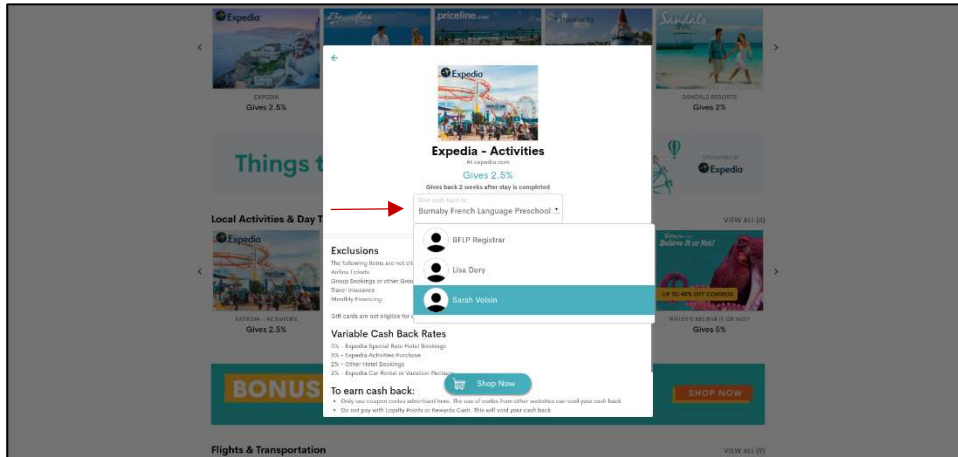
Expedia
Carnival
priceline.com
Sandals

EXPEDIA
Gives 2.5%

SANDALS RESORTS
Gives 2%

Things t

Expedia

Local Activities & Day T

VIEW ALL (6)

Expedia

Ripley's Believe It or Not!

UP TO 40% OFF COMBOS

EXPEDIA - ACTIVITIES
Gives 2.5%

RIPLEY'S BELIEVE IT OR NOT!
Gives 5%

BONUS

SHOP NOW

Flights & Transportation

VIEW ALL (9)

←

Expedia

Expedia - Activities
At expedia.com

Gives 2.5%
Gives back 2 weeks after stay is completed

Give cash back to
Burnaby French Language Preschool

BFLP Registrar
Lisa Dery
Sarah Voisin

Exclusions
The following items are not eli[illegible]
Airline Tickets
Group Bookings or other Grou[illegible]
Travel Insurance
Monthly Financing

Gift cards are not eligible for c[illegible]

Variable Cash Back Rates
5% - Expedia Special Rate Hotel Bookings
3% - Expedia Activities Purchase
2% - Other Hotel Bookings
2% - Expedia Car Rental or Vacation Packages

To earn cash back:
• Only use coupon codes advertised here. The use of codes from other websites can void your cash back
• Do not pay with Loyalty Points or Rewards Cash. This will void your cash back

Shop Now